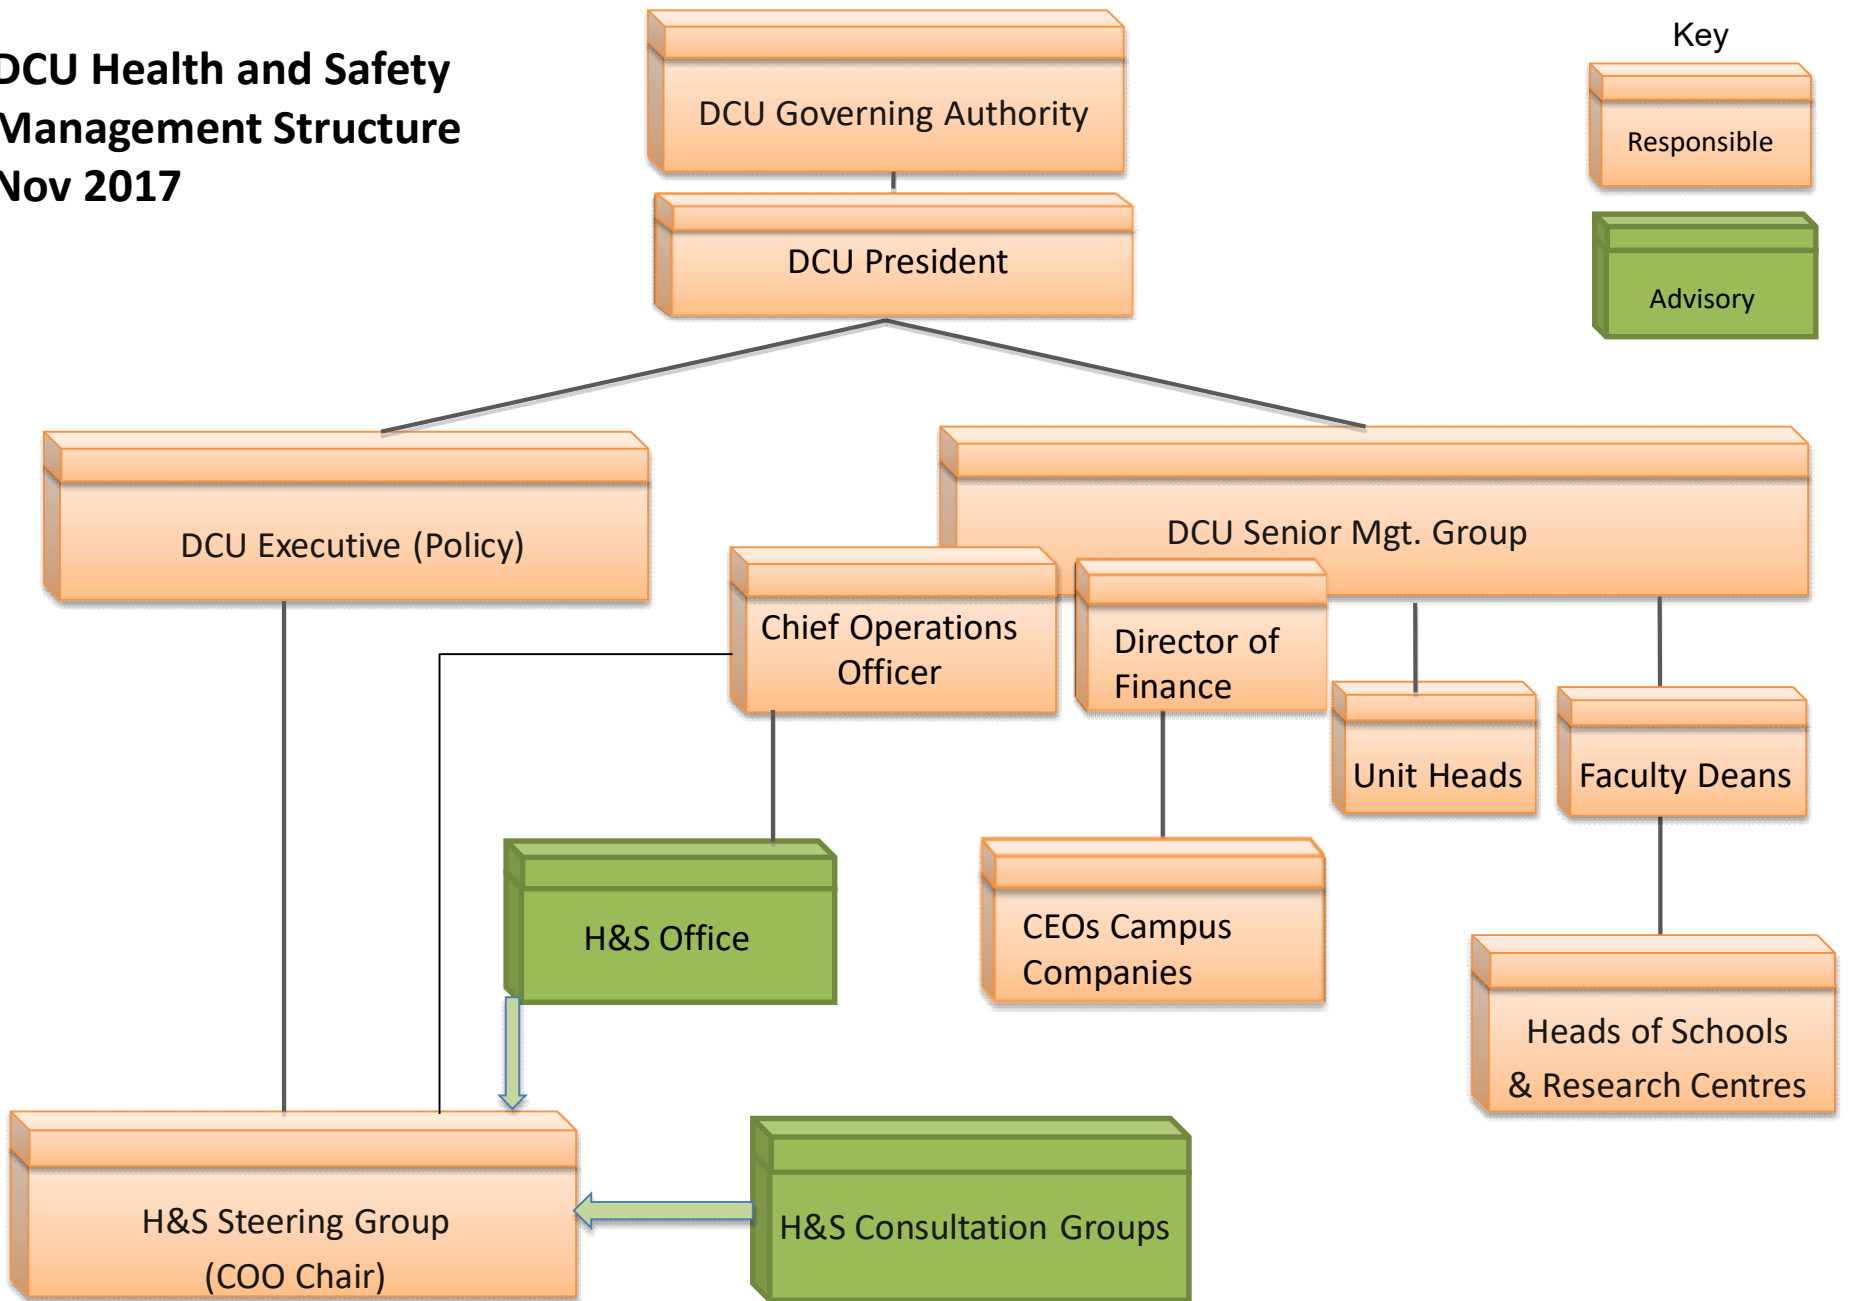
DCU Health and Safety Management Structure Nov 2017

DCU Governing Authority

Key

Responsible

Advisory

DCU President

DCU Executive (Policy)

DCU Senior Mgt. Group

Chief Operations Officer

Director of Finance

Unit Heads

Faculty Deans

H&S Office

CEOs Campus Companies

Heads of Schools & Research Centres

H&S Steering Group (COO Chair)

H&S Consultation Groups